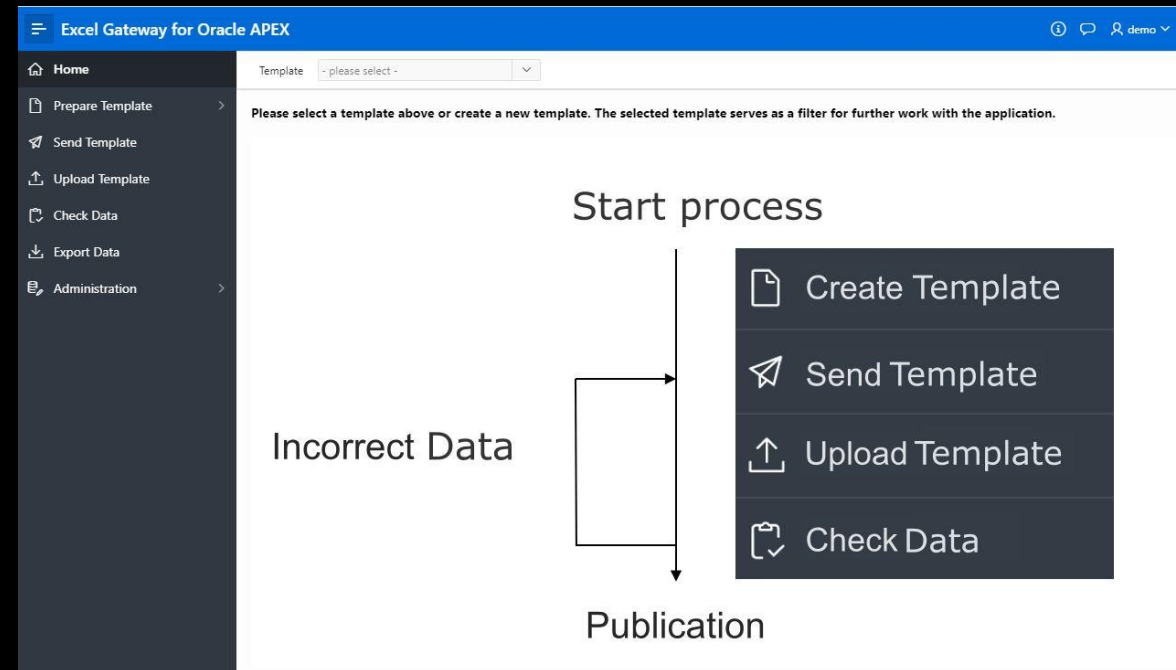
Excel Gateway for Oracle APEX

demo

Home
Prepare Template
Send Template
Upload Template
Check Data
Export Data
Administration

Template - please select -

Please select a template above or create a new template. The selected template serves as a filter for further work with the application.

Start process

Create Template
Send Template
Upload Template
Check Data

Incorrect Data

Publication